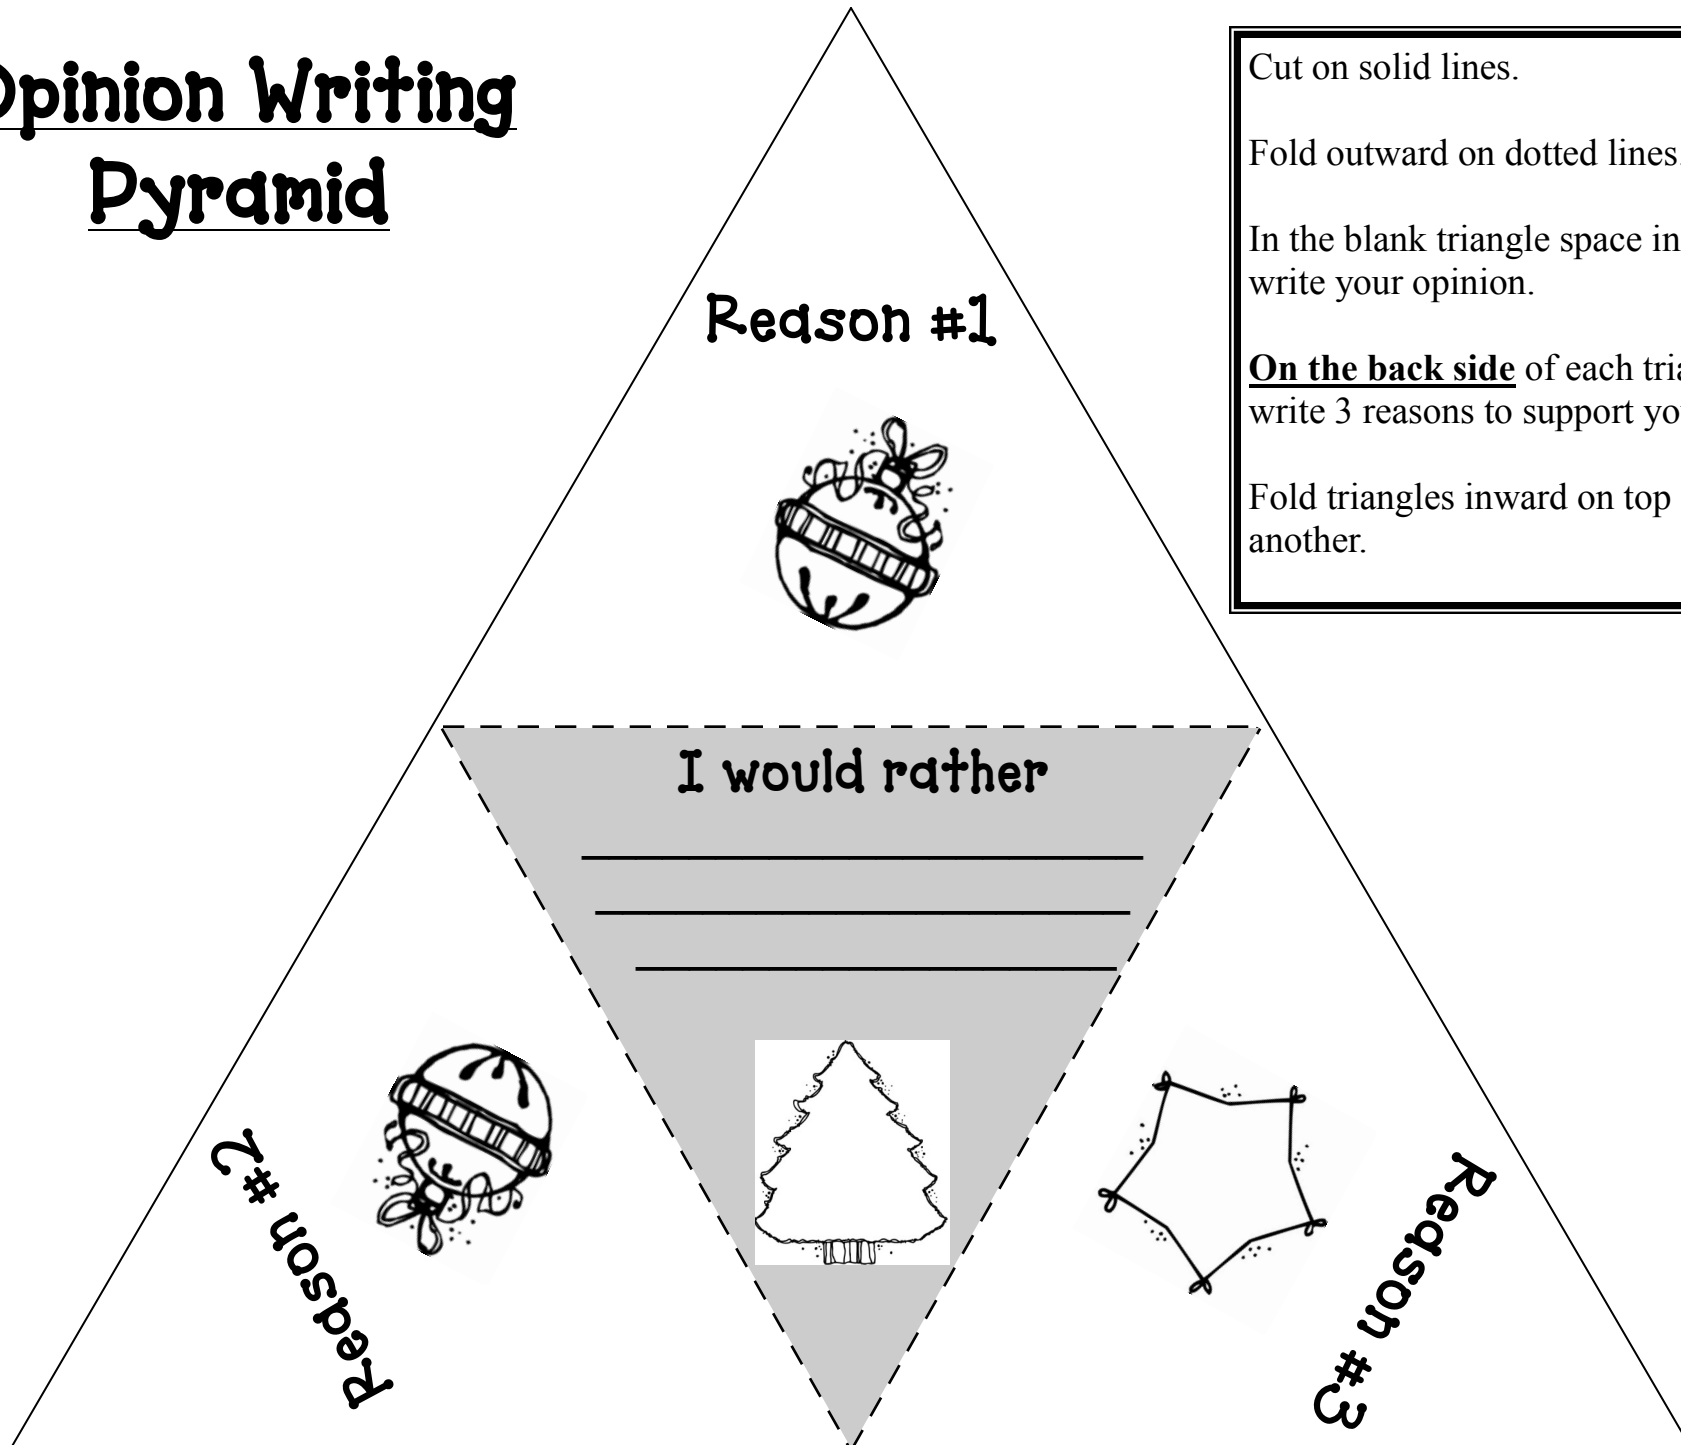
Opinion Writing Pyramid

Cut on solid lines.

Fold outward on dotted lines.

In the blank triangle space in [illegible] write your opinion.

On the back side of each tri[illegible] write 3 reasons to support yo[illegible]

Fold triangles inward on top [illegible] another.

Reason #1

I would rather

________________

________________

________________

Reason #2

Reason #3